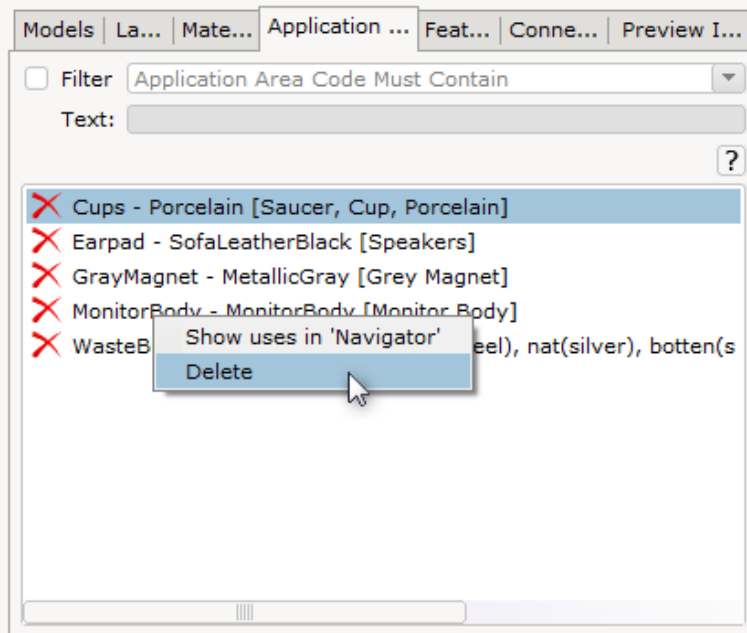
Models | La... | Mate... | Application ... | Feat... | Conne... | Preview I...

Filter Application Area Code Must Contain

Text:

?

Cups - Porcelain [Saucer, Cup, Porcelain]
Earpad - SofaLeatherBlack [Speakers]
GrayMagnet - MetallicGray [Grey Magnet]
MonitorBody - MonitorBody [Monitor Body]
WasteB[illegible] eel), nat(silver), botten(s

Show uses in 'Navigator'
Delete